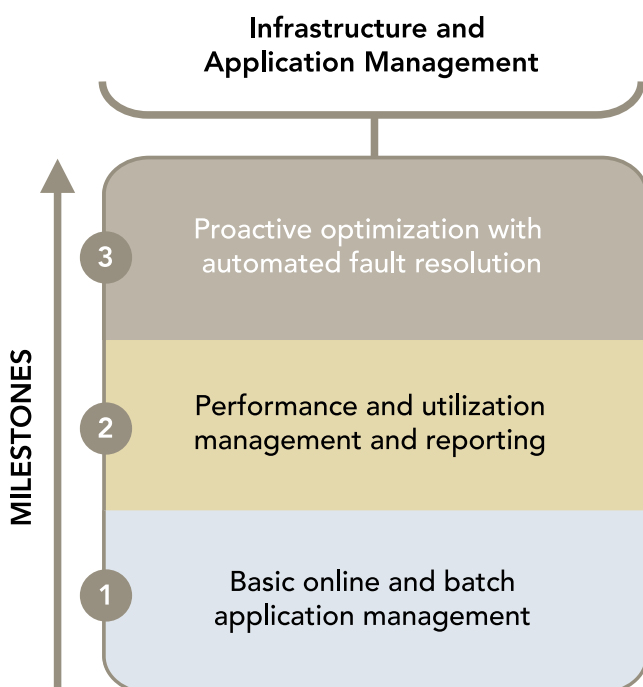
Infrastructure and Application Management

MILESTONES

3 Proactive optimization with automated fault resolution

2 Performance and utilization management and reporting

1 Basic online and batch application management